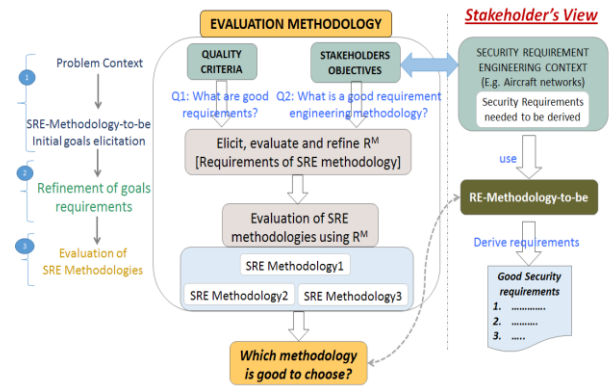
EVALUATION METHODOLOGY

Stakeholder's View

1 Problem Context

SRE-Methodology-to-be Initial goals elicitation

2 Refinement of goals requirements

3 Evaluation of SRE Methodologies

QUALITY CRITERIA

STAKEHOLDERS OBJECTIVES

Q1: What are good requirements?

Q2: What is a good requirement engineering methodology?

Elicit, evaluate and refine $R^M$ [Requirements of SRE methodology]

Evaluation of SRE methodologies using $R^M$

SRE Methodology1

SRE Methodology2

SRE Methodology3

Which methodology is good to choose?

SECURITY REQUIREMENT ENGINEERING CONTEXT (E.g. Aircraft networks)

Security Requirements needed to be derived

use

RE-Methodology-to-be

Derive requirements

Good Security requirements
1. ...........
2. .........
3. ....